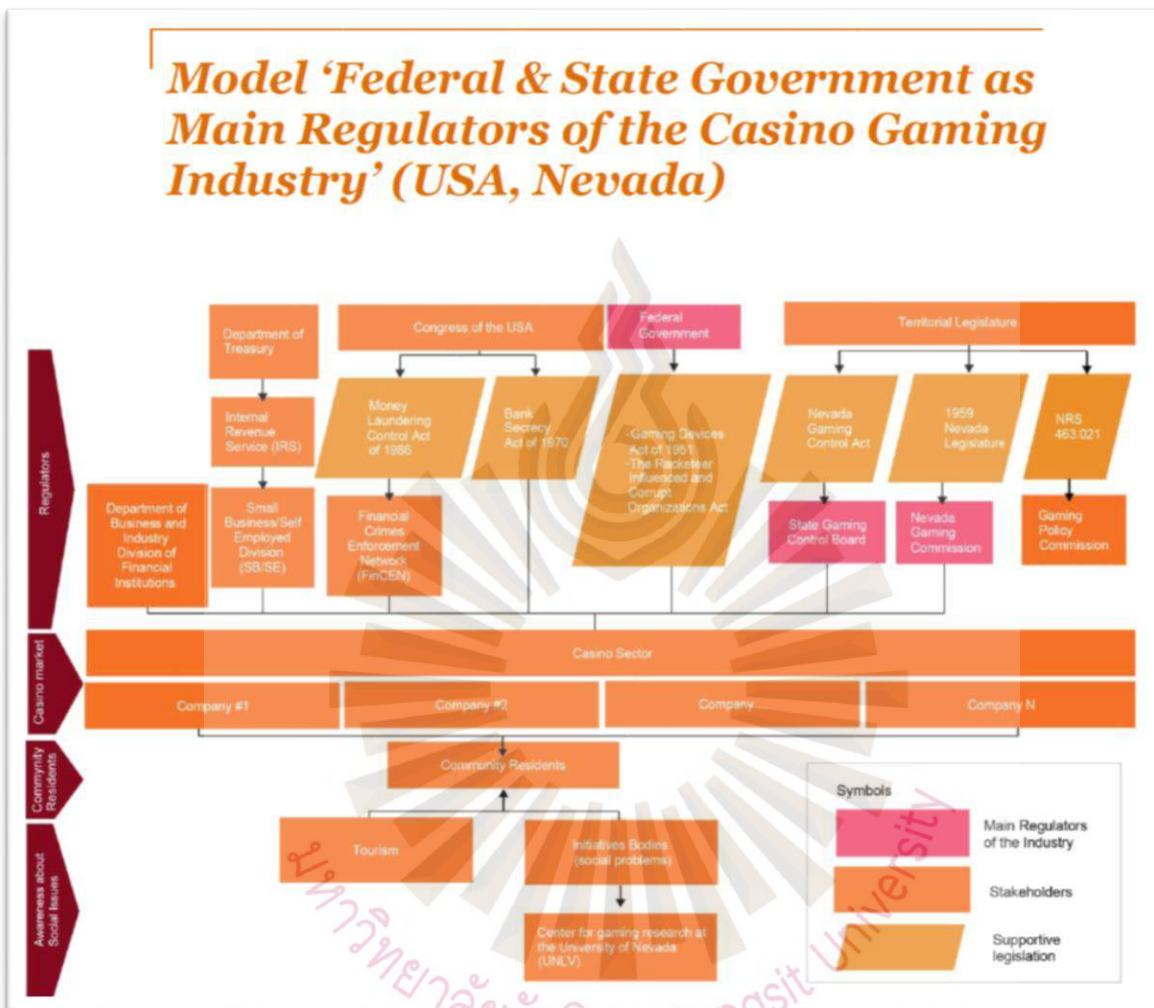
Model 'Federal & State Government as Main Regulators of the Casino Gaming Industry' (USA, Nevada)

Regulators

Department of Treasury

Congress of the USA

Federal Government

Territorial Legislature

Internal Revenue Service (IRS)

Money Laundering Control Act of 1986

Bank Secrecy Act of 1970

-Gaming Devices Act of 1951
-The Racketeer Influenced and Corrupt Organizations Act

Nevada Gaming Control Act

1959 Nevada Legislature

NRS 463.021

Department of Business and Industry Division of Financial Institutions

Small Business/Self Employed Division (SB/SE)

Financial Crimes Enforcement Network (FinCEN)

State Gaming Control Board

Nevada Gaming Commission

Gaming Policy Commission

Casino market

Casino Sector

Company #1

Company #2

Company ...

Company N

Commynity Residents

Community Residents

Awareness about Social Issues

Tourism

Initiatives Bodies (social problems)

Center for gaming research at the University of Nevada (UNLV)

Symbols

Main Regulators of the Industry

Stakeholders

Supportive legislation

University